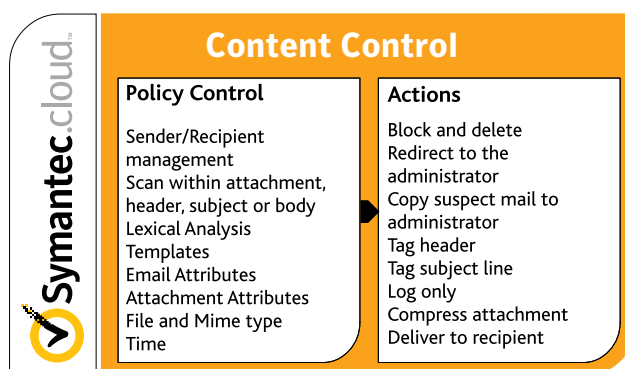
Symantec.cloud™

Content Control

Policy Control

Sender/Recipient management
Scan within attachment, header, subject or body
Lexical Analysis
Templates
Email Attributes
Attachment Attributes
File and Mime type
Time

Actions

Block and delete
Redirect to the administrator
Copy suspect mail to administrator
Tag header
Tag subject line
Log only
Compress attachment
Deliver to recipient